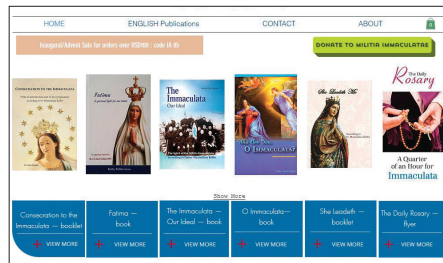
HOME ENGLISH Publications CONTACT ABOUT

Inaugural/Advent Sale for orders over US$100 : code IA-15

DONATE TO MILITIA IMMACULATAE

CONSECRATION TO THE IMMACULATA

Fatima

The Immaculata Our Ideal

Who Are You, O Immaculata?

She Leadeth Me

The Daily Rosary

A Quarter of an Hour for Immaculata

Show More

Consecration to the Immaculata — booklet
VIEW MORE

Fatima — book
VIEW MORE

The Immaculata — Our Ideal — book
VIEW MORE

O Immaculata— book
VIEW MORE

She Leadeth — booklet
VIEW MORE

The Daily Rosary — flyer
VIEW MORE